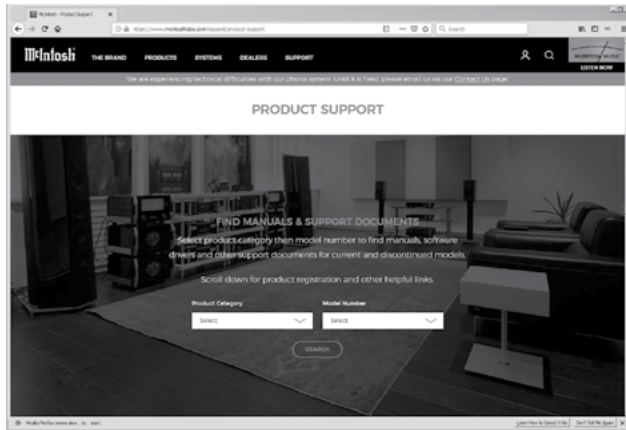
McIntosh - Product Support ×

https://www.mcintoshlabs.com/support/product-support

Search

McIntosh THE BRAND PRODUCTS SYSTEMS DEALERS SUPPORT

LISTEN NOW

We are experiencing technical difficulties with our phone system. Until it is fixed, please email us via our Contact Us page.

PRODUCT SUPPORT

FIND MANUALS & SUPPORT DOCUMENTS

Select product category then model number to find manuals, software drivers and other support documents for current and discontinued models.

Scroll down for product registration and other helpful links.

Product Category
Select

Model Number
Select

SEARCH

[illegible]

Learn How to Speed It Up Don't Tell Me Again ×